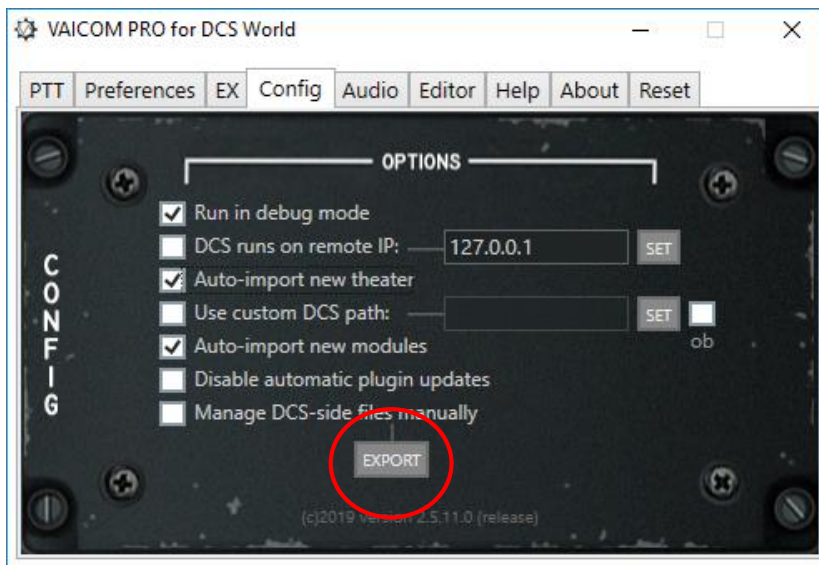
VAICOM PRO for DCS World

PTT Preferences EX Config Audio Editor Help About Reset

OPTIONS

CONFIG

Run in debug mode

DCS runs on remote IP: 127.0.0.1 SET

Auto-import new theater

Use custom DCS path: SET ob

Auto-import new modules

Disable automatic plugin updates

Manage DCS-side files manually

EXPORT

(c)2019 Version 2.5.11.0 (release)